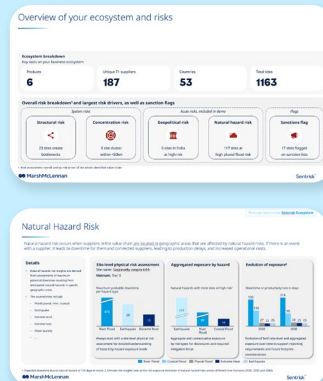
Overview of your ecosystem and risks

Ecosystem breakdown
Key stats on your business ecosystem

| Products | Unique T1 suppliers | Countries | Total sites |
|---|---|---|---|
| 6 | 187 | 53 | 1163 |

Overall risk breakdown¹ and largest risk drivers, as well as sanction flags

System risks | Asset risks, included in demo | Flags

Structural risk
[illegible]

Concentration risk
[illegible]

Geopolitical risk
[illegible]

Natural hazard risk
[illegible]

Sanctions flag
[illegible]

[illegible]

MarshMcLennan

Sentrisk

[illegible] Sentrisk Ecosystem

Natural Hazard Risk

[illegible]

Details

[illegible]

Site level physical risk assessment
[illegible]

Aggregated exposure by hazard
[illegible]

Evolution of exposure¹
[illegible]

River Flood | Coastal Flood | Pluvial Flood | Earthquake

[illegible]

MarshMcLennan

Sentrisk